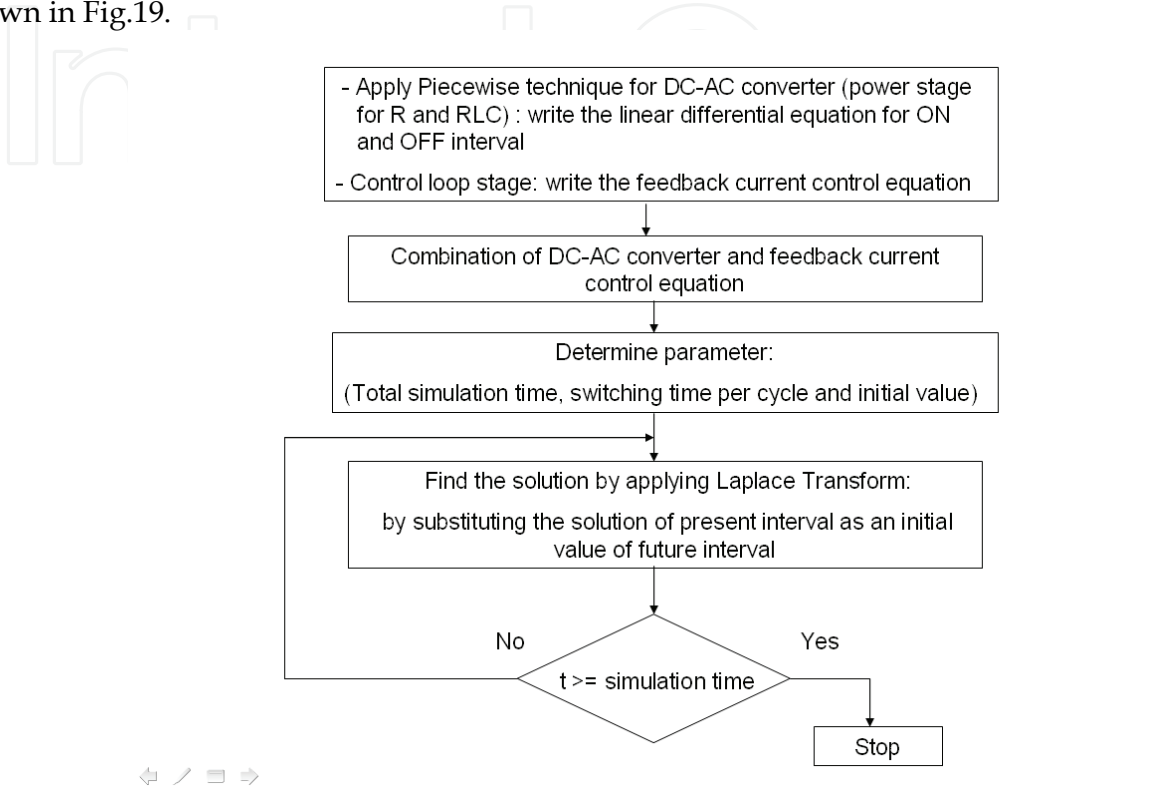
wn in Fig.19.

- Apply Piecewise technique for DC-AC converter (power stage for R and RLC) : write the linear differential equation for ON and OFF interval

- Control loop stage: write the feedback current control equation

Combination of DC-AC converter and feedback current control equation

Determine parameter:

(Total simulation time, switching time per cycle and initial value)

Find the solution by applying Laplace Transform:

by substituting the solution of present interval as an initial value of future interval

No

Yes

t >= simulation time

Stop